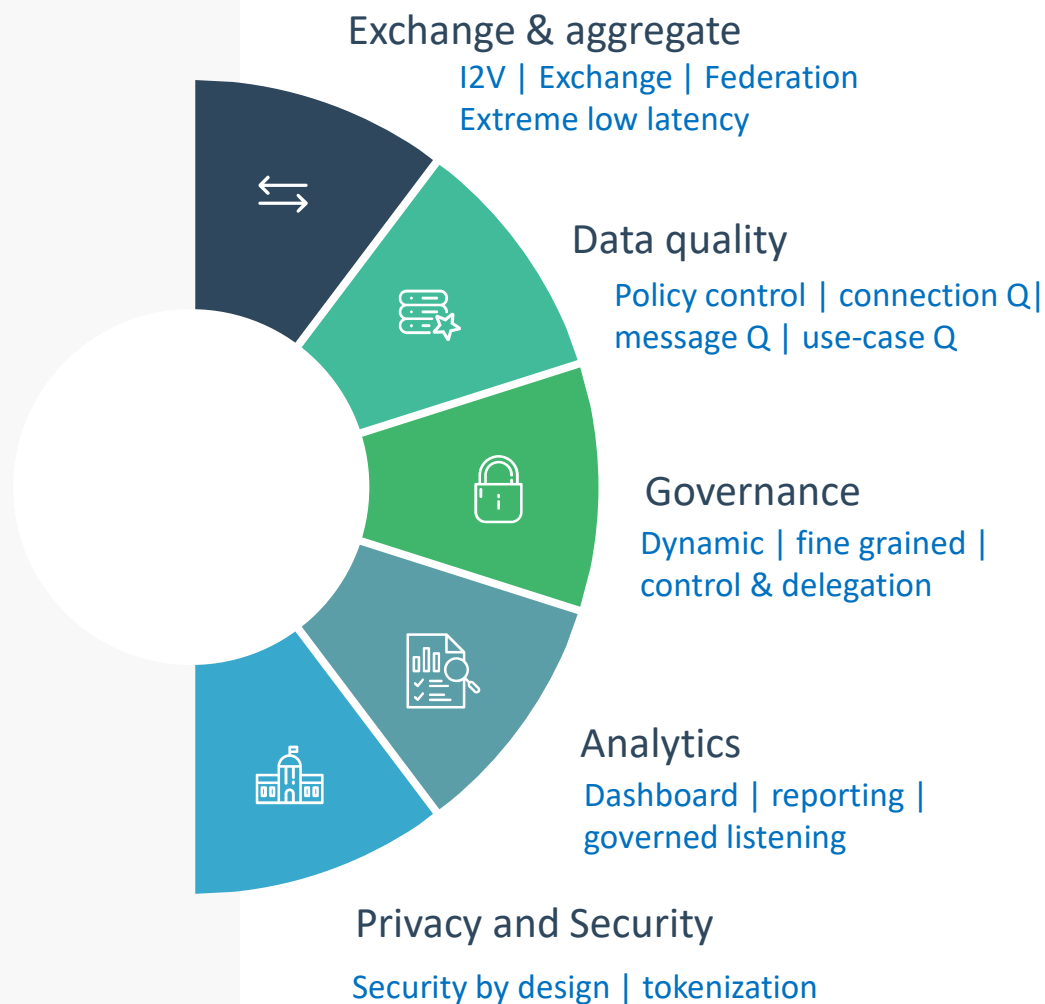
Exchange & aggregate

I2V | Exchange | Federation
Extreme low latency

Data quality

Policy control | connection Q| message Q | use-case Q

Governance

Dynamic | fine grained | control & delegation

Analytics

Dashboard | reporting | governed listening

Privacy and Security

Security by design | tokenization